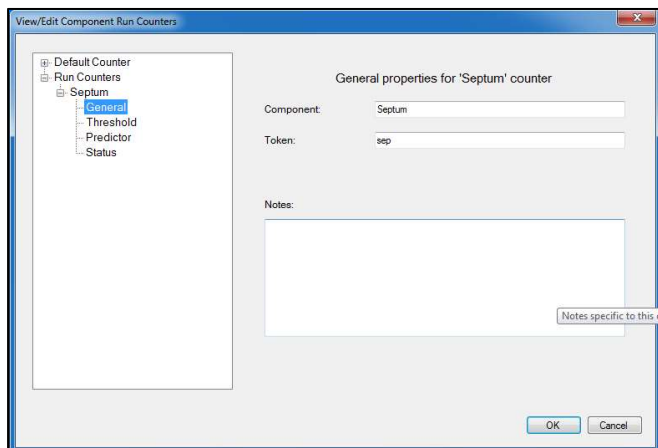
View/Edit Component Run Counters

Default Counter
Run Counters
Septum
General
Threshold
Predictor
Status

General properties for 'Septum' counter

Component: Septum

Token: sep

Notes:

Notes specific to this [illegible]

OK Cancel